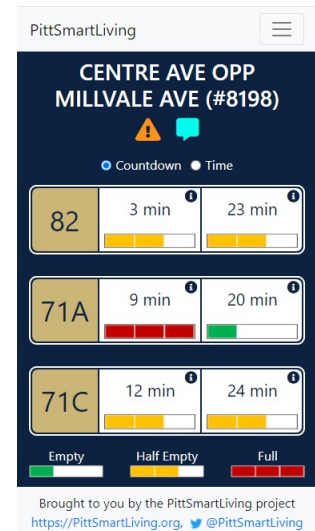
PittSmartLiving

CENTRE AVE OPP MILLVALE AVE (#8198)

Countdown Time

| 82 | 3 min | 23 min |
|---|---|---|
| 71A | 9 min | 20 min |
| 71C | 12 min | 24 min |

Empty Half Empty Full

Brought to you by the PittSmartLiving project
https://PittSmartLiving.org, @PittSmartLiving